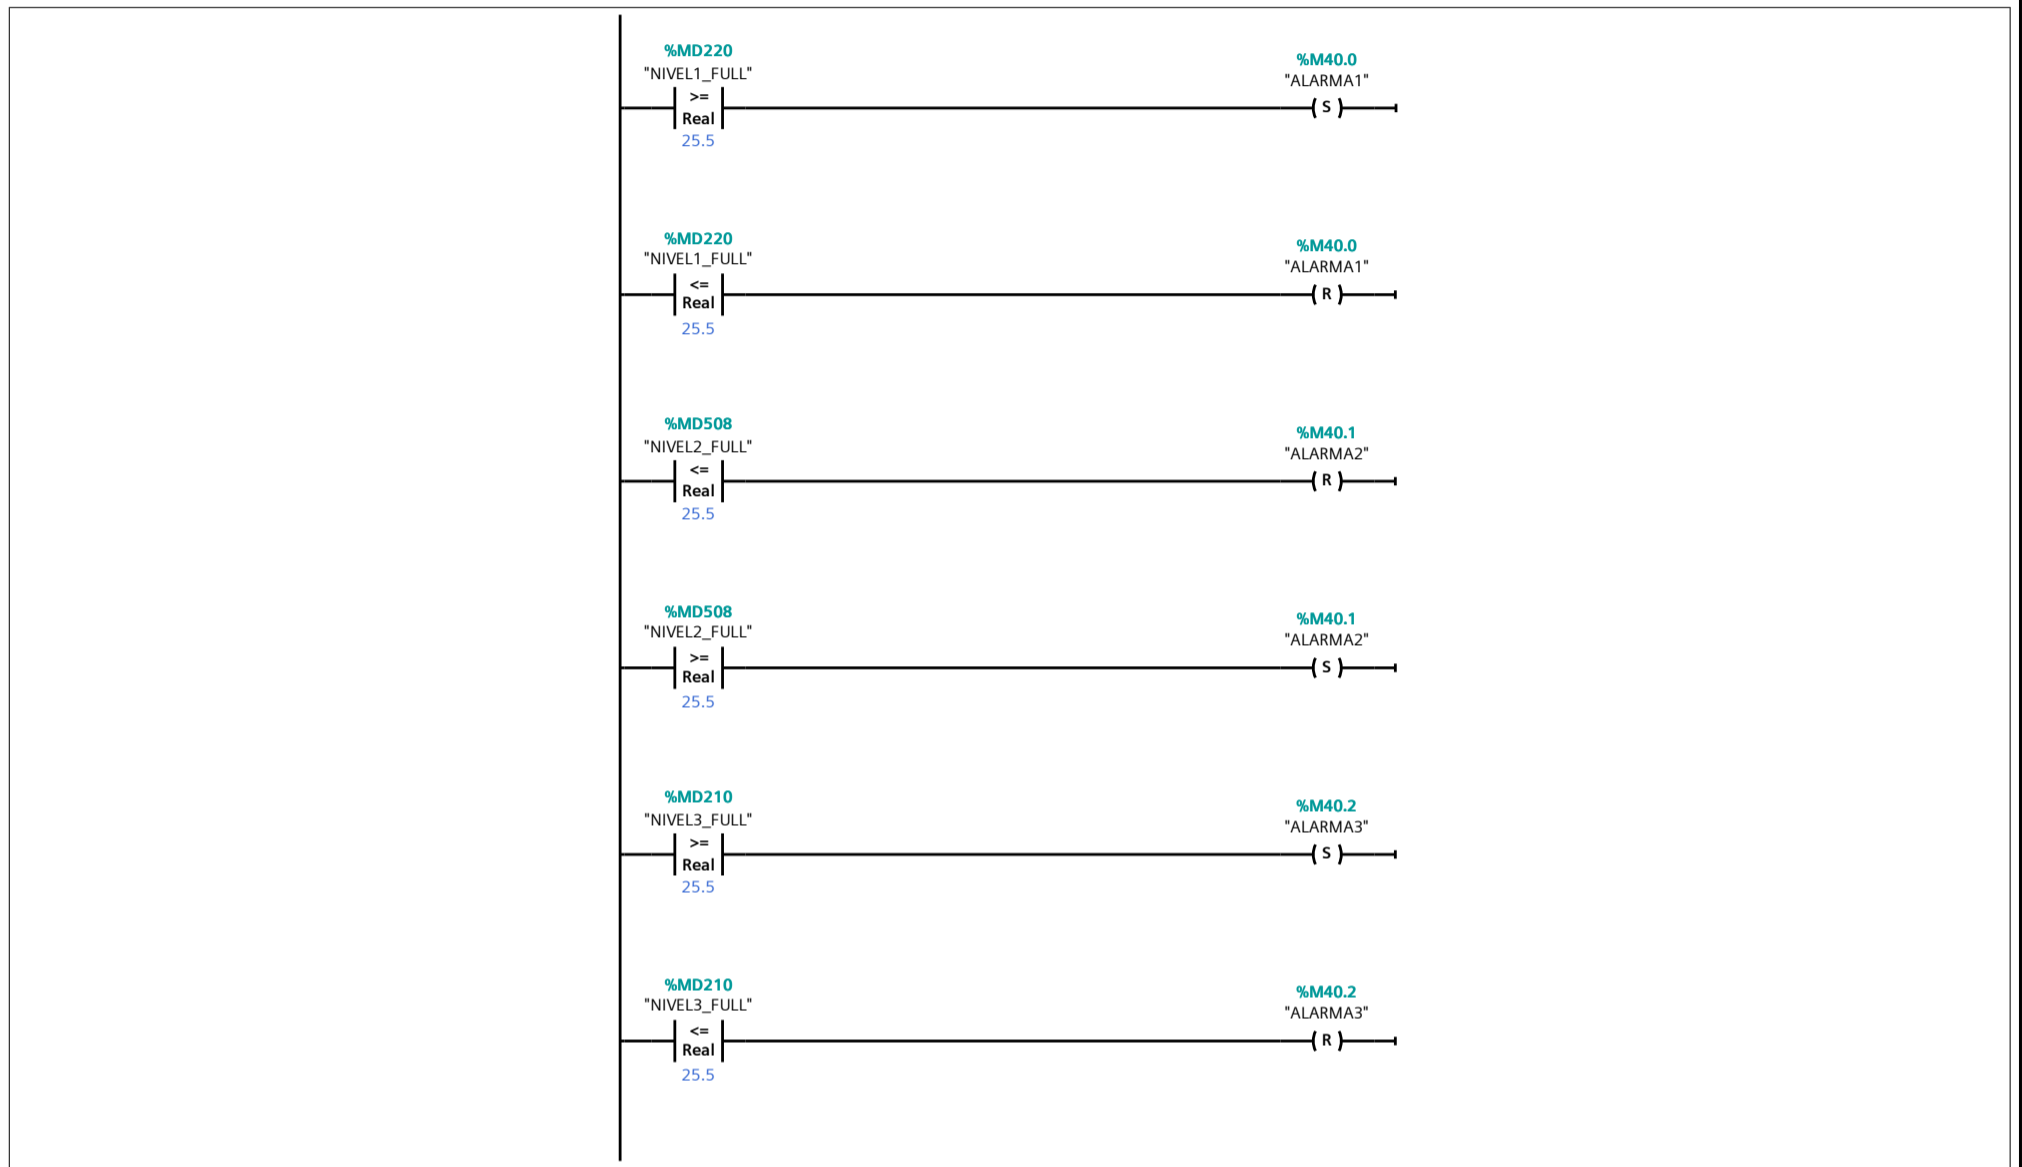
%MD220
"NIVEL1_FULL"
>=
Real
25.5

%M40.0
"ALARMA1"
S

%MD220
"NIVEL1_FULL"
<=
Real
25.5

%M40.0
"ALARMA1"
R

%MD508
"NIVEL2_FULL"
<=
Real
25.5

%M40.1
"ALARMA2"
R

%MD508
"NIVEL2_FULL"
>=
Real
25.5

%M40.1
"ALARMA2"
S

%MD210
"NIVEL3_FULL"
>=
Real
25.5

%M40.2
"ALARMA3"
S

%MD210
"NIVEL3_FULL"
<=
Real
25.5

%M40.2
"ALARMA3"
R